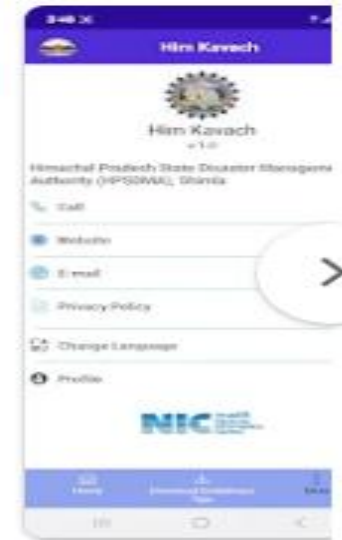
3:48

Him Kavach

Him Kavach
v 1.0

Himachal Pradesh State Disaster Manageme Authority (HPSDMA), Shimla

Call

Website

E-mail

Privacy Policy

Change Language

Profile

NIC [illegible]

Home

Download Guidelines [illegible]

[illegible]